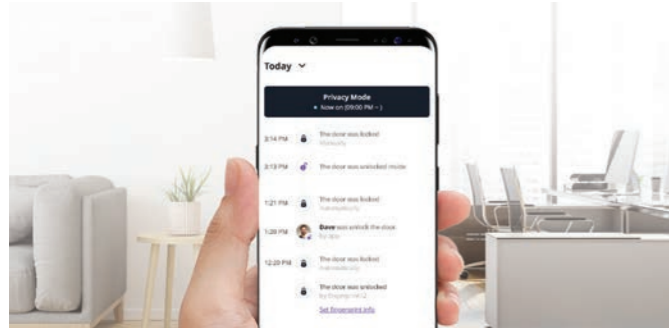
Today

Privacy Mode
• Now on (09:00 PM ~ )

3:14 PM The door was locked
Manually

3:13 PM The door was unlocked inside

1:21 PM The door was locked
Automatically

1:20 PM Dave was unlock the door
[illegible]

12:20 PM The door was locked
Automatically

The door was unlocked
by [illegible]

Set fingerprint info